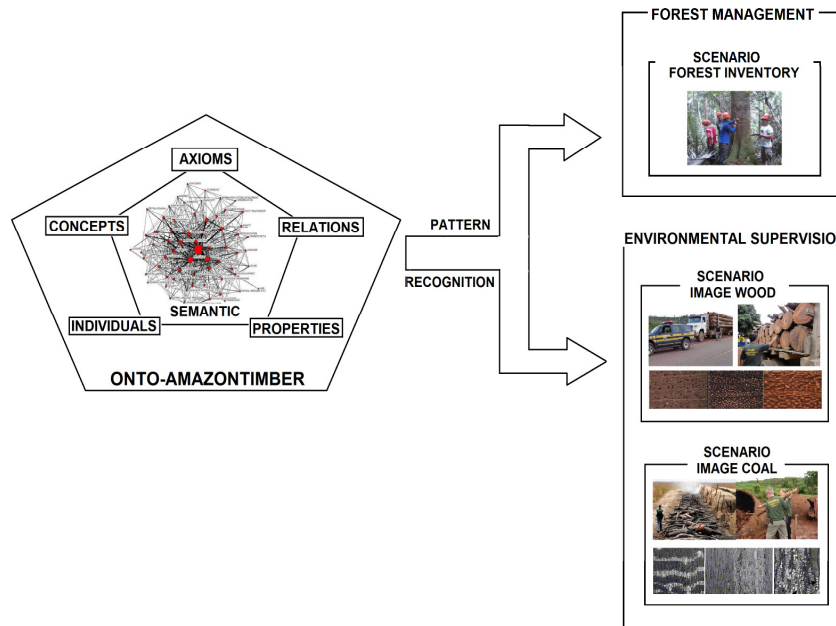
AXIOMS
CONCEPTS
RELATIONS
SEMANTIC
INDIVIDUALS
PROPERTIES
ONTO-AMAZONTIMBER

PATTERN
RECOGNITION

FOREST MANAGEMENT
SCENARIO
FOREST INVENTORY

ENVIRONMENTAL SUPERVISIO
SCENARIO
IMAGE WOOD

SCENARIO
IMAGE COAL